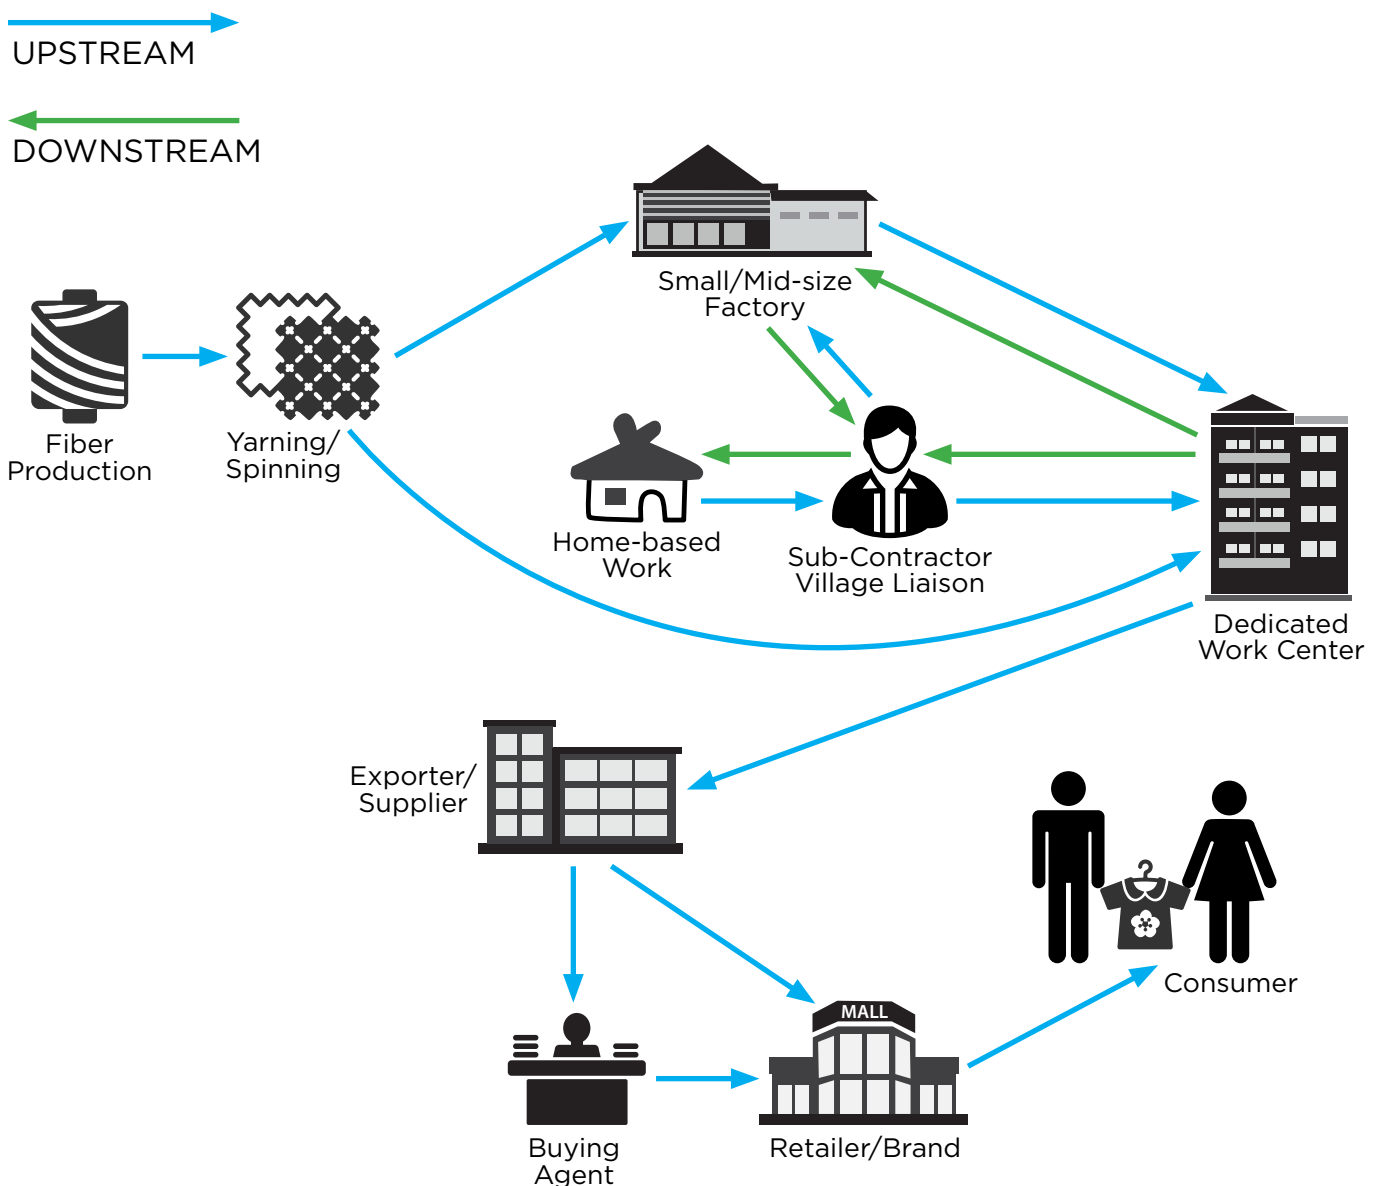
UPSTREAM

DOWNSTREAM

Small/Mid-size Factory

Fiber Production

Yarning/ Spinning

Home-based Work

Sub-Contractor Village Liaison

Dedicated Work Center

Exporter/ Supplier

Consumer

MALL

Buying Agent

Retailer/Brand